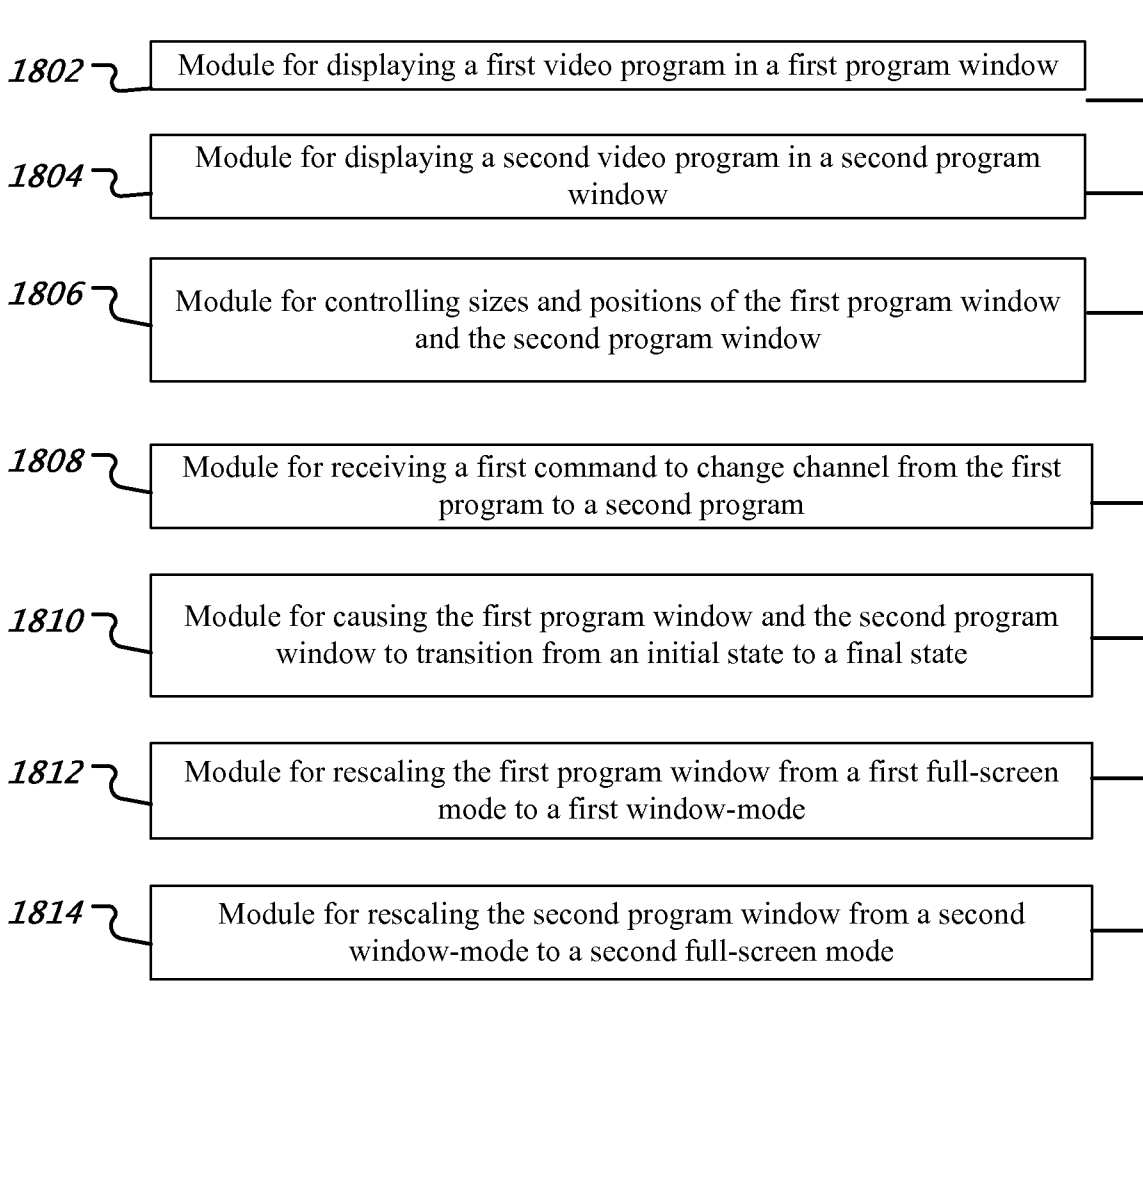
1802 Module for displaying a first video program in a first program window

1804 Module for displaying a second video program in a second program window

1806 Module for controlling sizes and positions of the first program window and the second program window

1808 Module for receiving a first command to change channel from the first program to a second program

1810 Module for causing the first program window and the second program window to transition from an initial state to a final state

1812 Module for rescaling the first program window from a first full-screen mode to a first window-mode

1814 Module for rescaling the second program window from a second window-mode to a second full-screen mode